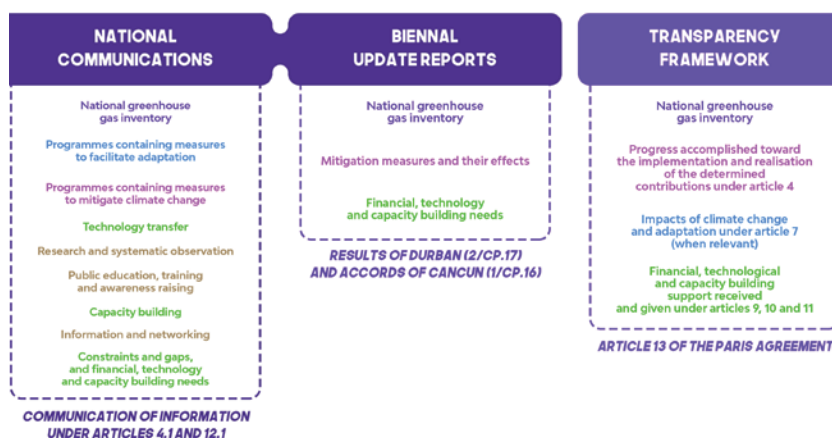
NATIONAL COMMUNICATIONS

National greenhouse gas inventory

Programmes containing measures to facilitate adaptation

Programmes containing measures to mitigate climate change

Technology transfer

Research and systematic observation

Public education, training and awareness raising

Capacity building

Information and networking

Constraints and gaps, and financial, technology and capacity building needs

COMMUNICATION OF INFORMATION UNDER ARTICLES 4.1 AND 12.1

BIENNAL UPDATE REPORTS

National greenhouse gas inventory

Mitigation measures and their effects

Financial, technology and capacity building needs

RESULTS OF DURBAN (2/CP.17) AND ACCORDS OF CANCUN (1/CP.16)

TRANSPARENCY FRAMEWORK

National greenhouse gas inventory

Progress accomplished toward the implementation and realisation of the determined contributions under article 4

Impacts of climate change and adaptation under article 7 (when relevant)

Financial, technological and capacity building support received and given under articles 9, 10 and 11

ARTICLE 13 OF THE PARIS AGREEMENT